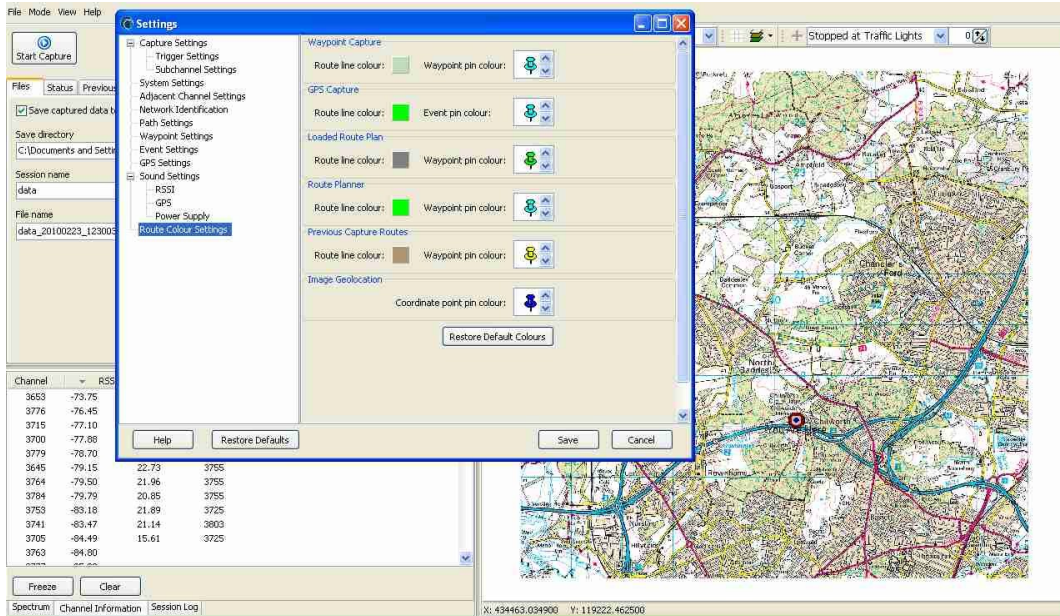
File Mode View Help

Start Capture

Files Status Previous

Save captured data to

Save directory
C:\Documents and Setti

Session name
data

File name
data_20100223_123003

Settings

Capture Settings
Trigger Settings
Subchannel Settings
System Settings
Adjacent Channel Settings
Network Identification
Path Settings
Waypoint Settings
Event Settings
GPS Settings
Sound Settings
RSSI
GPS
Power Supply
Route Colour Settings

Waypoint Capture
Route line colour: Waypoint pin colour:

GPS Capture
Route line colour: Event pin colour:

Loaded Route Plan
Route line colour: Waypoint pin colour:

Route Planner
Route line colour: Waypoint pin colour:

Previous Capture Routes
Route line colour: Waypoint pin colour:

Image Geolocation
Coordinate point pin colour:

Restore Default Colours

Help Restore Defaults Save Cancel

Stopped at Traffic Lights 0

| Channel | RSSI | | |
|---|---|---|---|
| 3653 | -73.75 | | |
| 3776 | -76.45 | | |
| 3715 | -77.10 | | |
| 3700 | -77.88 | | |
| 3779 | -78.70 | | |
| 3645 | -79.15 | 22.73 | 3755 |
| 3764 | -79.50 | 21.96 | 3755 |
| 3784 | -79.79 | 20.85 | 3755 |
| 3753 | -83.18 | 21.89 | 3725 |
| 3741 | -83.47 | 21.14 | 3803 |
| 3705 | -84.49 | 15.61 | 3725 |
| 3763 | -84.80 | | |

Freeze Clear

Spectrum Channel Information Session Log

X: 434463.034900 Y: 119222.462500